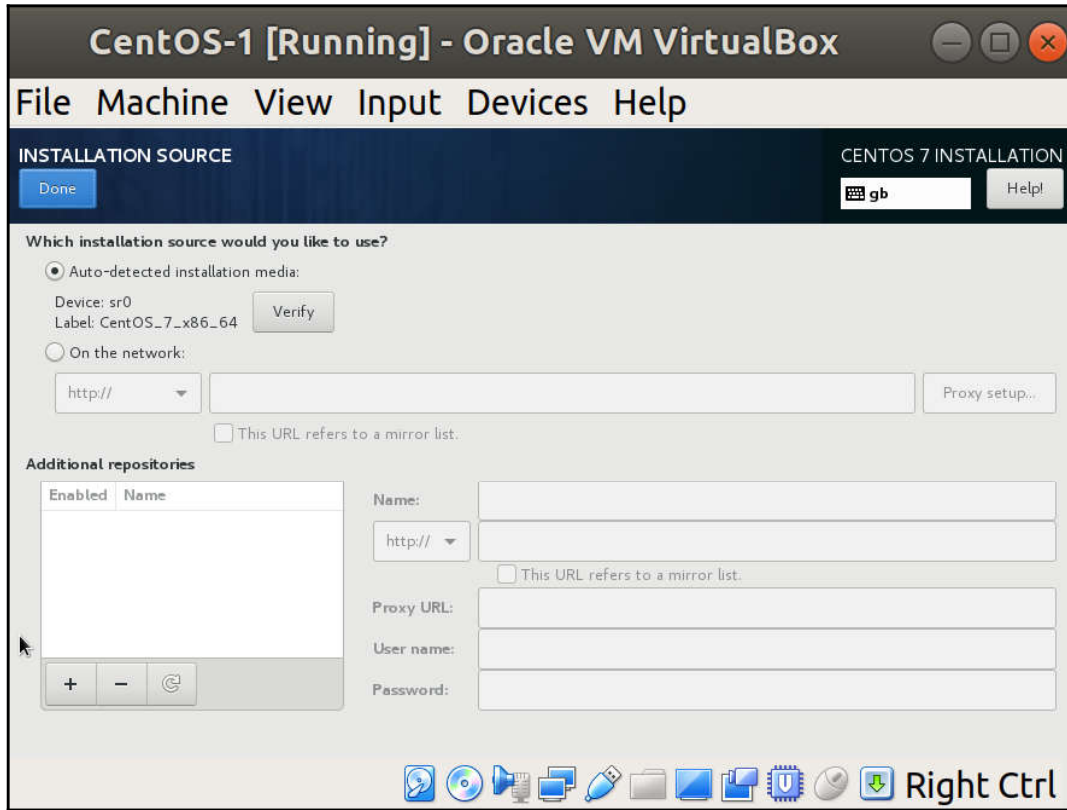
CentOS-1 [Running] - Oracle VM VirtualBox

File Machine View Input Devices Help

INSTALLATION SOURCE

Done

CENTOS 7 INSTALLATION

gb

Help!

Which installation source would you like to use?

Auto-detected installation media:

Device: sr0
Label: CentOS_7_x86_64

Verify

On the network:

http://

Proxy setup...

This URL refers to a mirror list.

Additional repositories

| Enabled | Name |
|---|---|

Name:

http://

This URL refers to a mirror list.

Proxy URL:

User name:

Password:

+ −

Right Ctrl